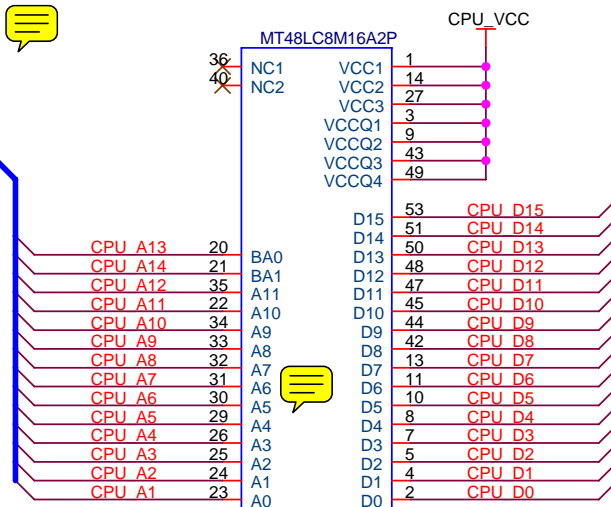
CPU_VCC

MT48LC8M16A2P

36 NC1
40 NC2

VCC1 1
VCC2 14
VCC3 27
VCCQ1 3
VCCQ2 9
VCCQ3 43
VCCQ4 49

CPU_A13 20 BA0
CPU_A14 21 BA1
CPU_A12 35 A11
CPU_A11 22 A10
CPU_A10 34 A9
CPU_A9 33 A8
CPU_A8 32 A7
CPU_A7 31 A6
CPU_A6 30 A5
CPU_A5 29 A4
CPU_A4 26 A3
CPU_A3 25 A2
CPU_A2 24 A1
CPU_A1 23 A0

D15 53 CPU_D15
D14 51 CPU_D14
D13 50 CPU_D13
D12 48 CPU_D12
D11 47 CPU_D11
D10 45 CPU_D10
D9 44 CPU_D9
D8 42 CPU_D8
D7 13 CPU_D7
D6 11 CPU_D6
D5 10 CPU_D5
D4 8 CPU_D4
D3 7 CPU_D3
D2 5 CPU_D2
D1 4 CPU_D1
D0 2 CPU_D0